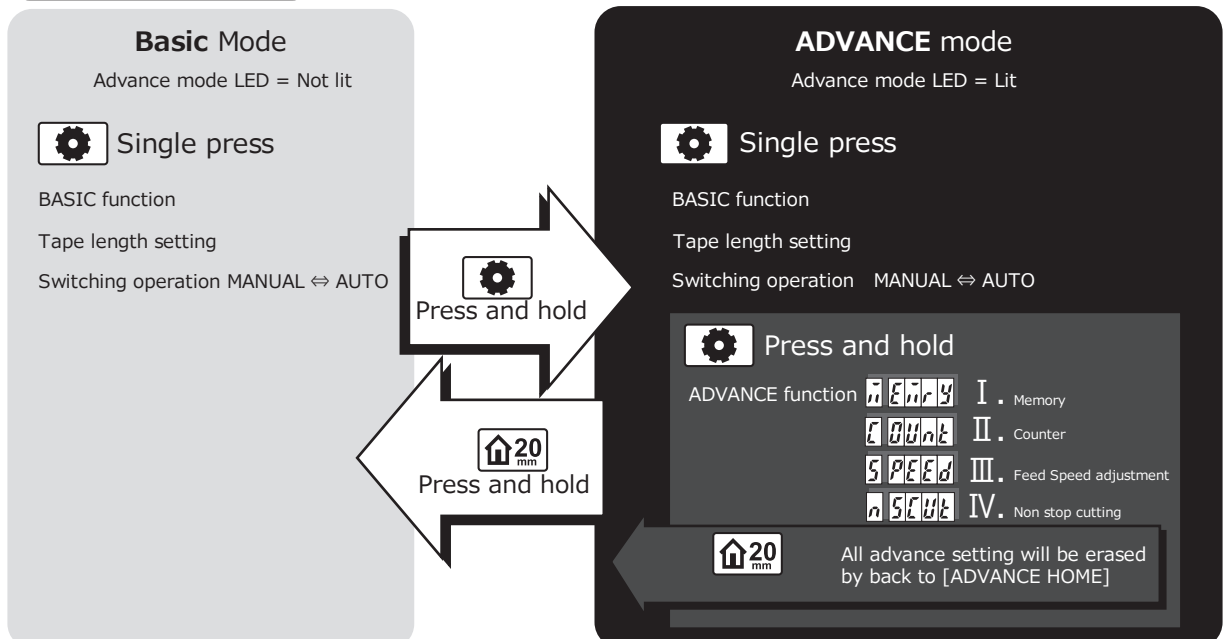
**Basic** Mode

Advance mode LED = Not lit

Single press

BASIC function

Tape length setting

Switching operation MANUAL ⇔ AUTO

Press and hold

20 mm

Press and hold

**ADVANCE** mode

Advance mode LED = Lit

Single press

BASIC function

Tape length setting

Switching operation MANUAL ⇔ AUTO

Press and hold

ADVANCE function MEMRY I. Memory

COUNT II. Counter

SPEED III. Feed Speed adjustment

nSCUT IV. Non stop cutting

20 mm

All advance setting will be erased by back to [ADVANCE HOME]